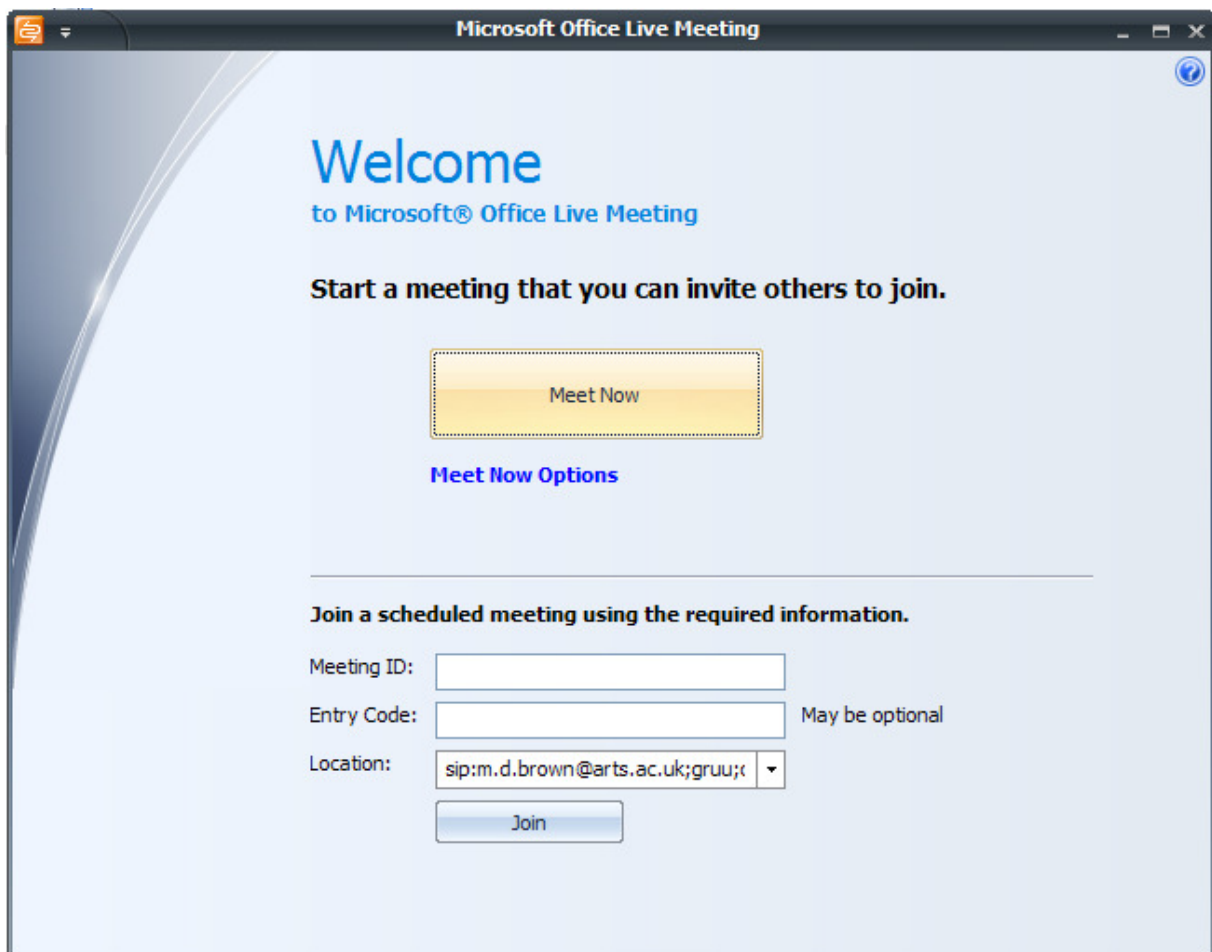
Microsoft Office Live Meeting

Welcome
to Microsoft® Office Live Meeting

Start a meeting that you can invite others to join.

Meet Now

Meet Now Options

Join a scheduled meeting using the required information.

Meeting ID:

Entry Code: May be optional

Location: sip:m.d.brown@arts.ac.uk;gruu;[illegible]

Join